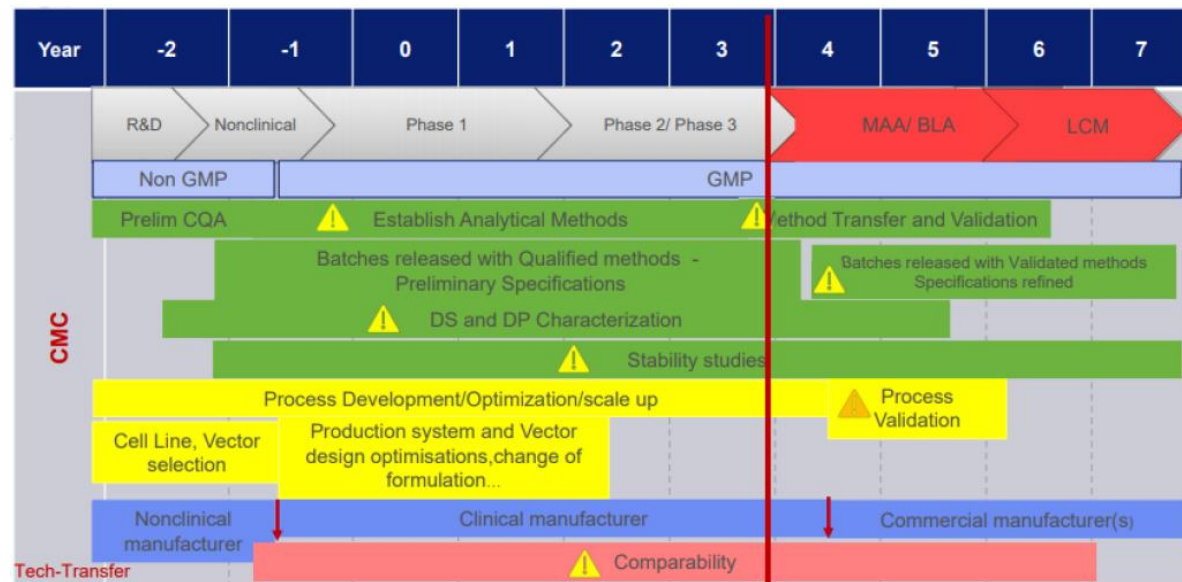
| Year | -2 | -1 | 0 | 1 | 2 | 3 | 4 | 5 | 6 | 7 |
|---|---|---|---|---|---|---|---|---|---|---|

R&D Nonclinical Phase 1 Phase 2/ Phase 3 MAA/ BLA LCM

Non GMP GMP

Prelim CQA Establish Analytical Methods Method Transfer and Validation

Batches released with Qualified methods - Preliminary Specifications

Batches released with Validated methods Specifications refined

CMC

DS and DP Characterization

Stability studies

Process Development/Optimization/scale up

Process Validation

Cell Line, Vector selection

Production system and Vector design optimisations,change of formulation...

Nonclinical manufacturer

Clinical manufacturer

Commercial manufacturer(s)

Tech-Transfer

Comparability